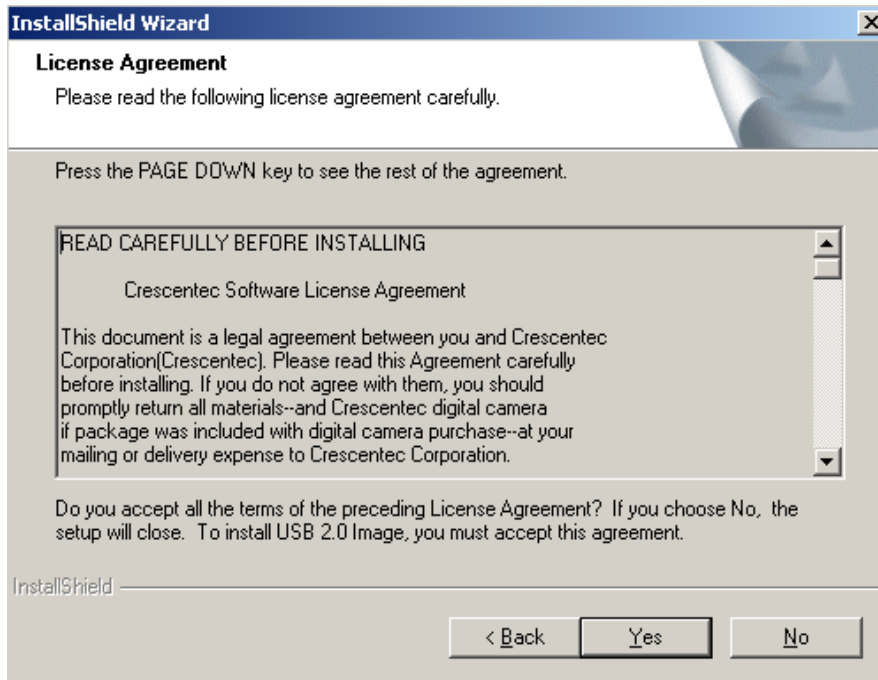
InstallShield Wizard

License Agreement

Please read the following license agreement carefully.

Press the PAGE DOWN key to see the rest of the agreement.

READ CAREFULLY BEFORE INSTALLING

Crescentec Software License Agreement

This document is a legal agreement between you and Crescentec Corporation(Crescentec). Please read this Agreement carefully before installing. If you do not agree with them, you should promptly return all materials--and Crescentec digital camera if package was included with digital camera purchase--at your mailing or delivery expense to Crescentec Corporation.

Do you accept all the terms of the preceding License Agreement? If you choose No, the setup will close. To install USB 2.0 Image, you must accept this agreement.

InstallShield

< Back Yes No